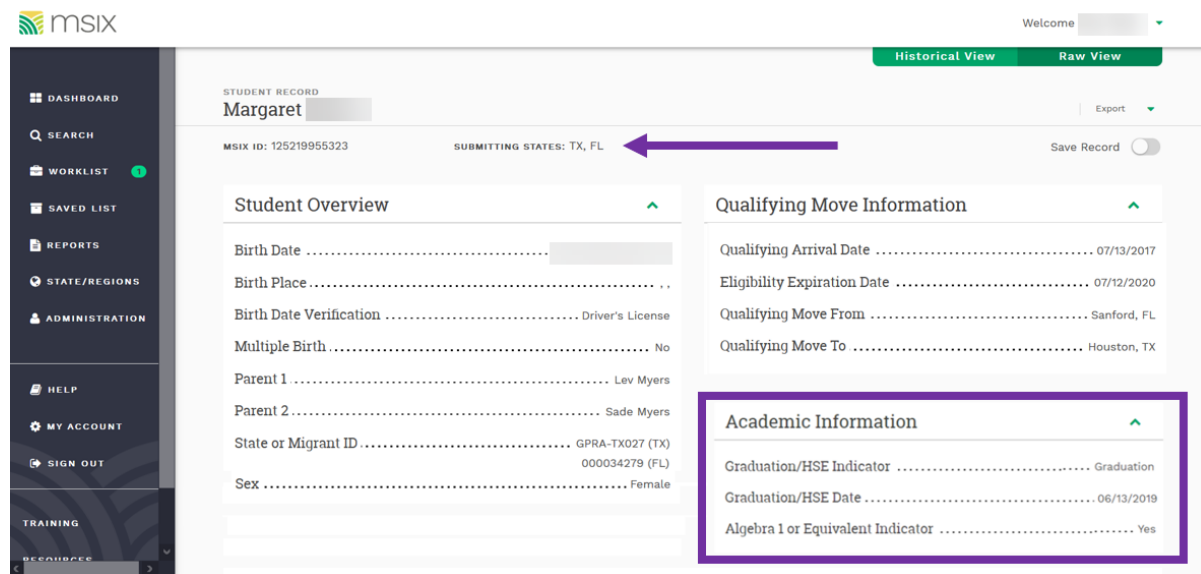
msix

Welcome

DASHBOARD
SEARCH
WORKLIST 1
SAVED LIST
REPORTS
STATE/REGIONS
ADMINISTRATION

HELP
MY ACCOUNT
SIGN OUT

TRAINING
RESOURCES

Historical View
Raw View

STUDENT RECORD
Margaret

Export

MSIX ID: 125219955323
SUBMITTING STATES: TX, FL

Save Record

Student Overview

Birth Date
Birth Place ,,
Birth Date Verification Driver's License
Multiple Birth No
Parent 1 Lev Myers
Parent 2 Sade Myers
State or Migrant ID GPRA-TX027 (TX) 000034279 (FL)
Sex Female

Qualifying Move Information

Qualifying Arrival Date 07/13/2017
Eligibility Expiration Date 07/12/2020
Qualifying Move From Sanford, FL
Qualifying Move To Houston, TX

Academic Information

Graduation/HSE Indicator Graduation
Graduation/HSE Date 06/13/2019
Algebra 1 or Equivalent Indicator Yes